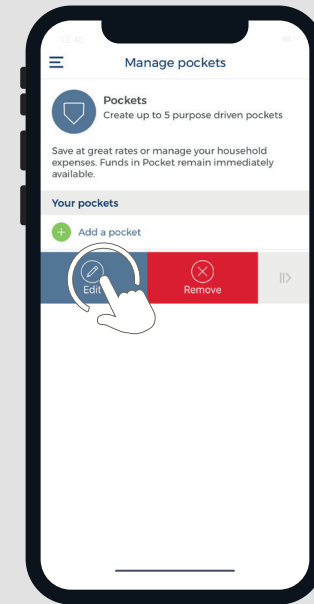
12:40

Manage pockets

Pockets
Create up to 5 purpose driven pockets

Save at great rates or manage your household expenses. Funds in Pocket remain immediately available.

Your pockets

Add a pocket

Edit

Remove